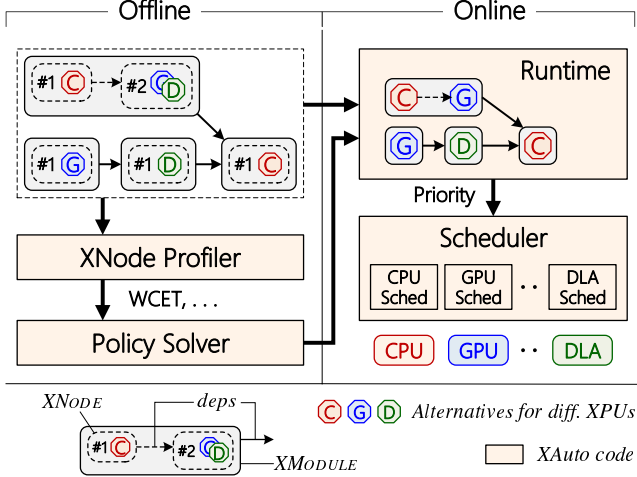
Offline

Online

#1 C

#2 G D

#1 G

#1 D

#1 C

XNode Profiler

WCET, . . .

Policy Solver

Runtime

C

G

G

D

C

Priority

Scheduler

CPU Sched

GPU Sched

. .

DLA Sched

CPU

GPU

. .

DLA

XNODE

deps

#1 C

#2 G D

XMODULE

C G D Alternatives for diff. XPUs

XAuto code